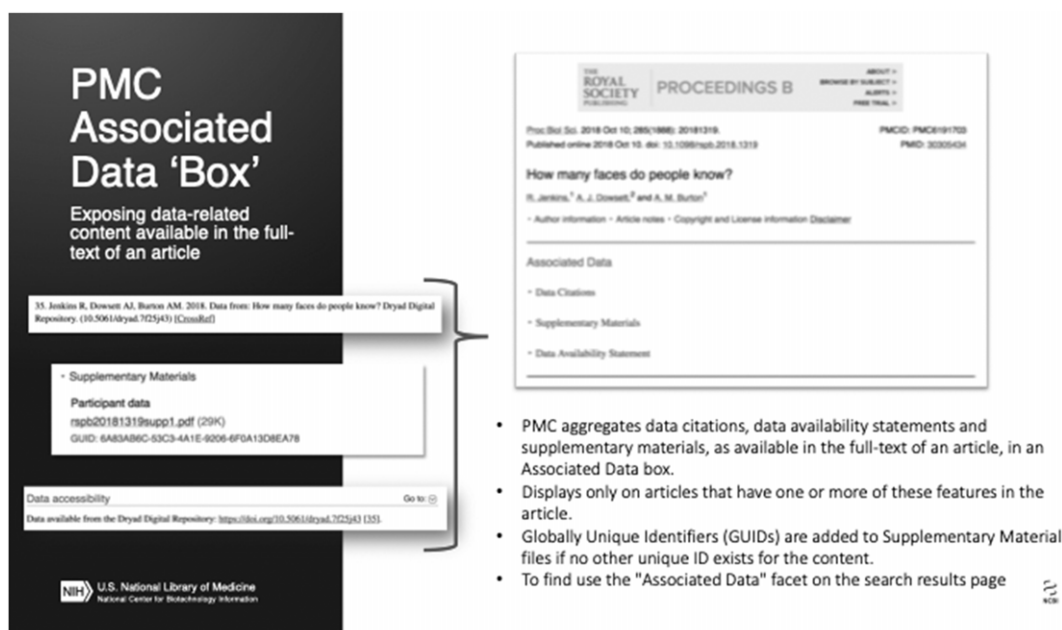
PMC Associated Data 'Box'

Exposing data-related content available in the full-text of an article

35. Jenkins R, Dowsett AJ, Burton AM. 2018. Data from: How many faces do people know? Dryad Digital Repository. (10.5061/dryad.7f25j43) [CrossRef]

Supplementary Materials

Participant data

rspb20181319supp1.pdf (29K)

GUID: 6A83AB6C-53C3-4A1E-9206-6F0A13D8EA78

Data accessibility

Go to:

Data available from the Dryad Digital Repository: https://doi.org/10.5061/dryad.7f25j43 [35].

NIH U.S. National Library of Medicine
National Center for Biotechnology Information

THE ROYAL SOCIETY PUBLISHING PROCEEDINGS B

ABOUT
BROWSE BY SUBJECT
ALERTS
FREE TRIAL

Proc Biol Sci. 2018 Oct 10; 285(1888): 20181319.
Published online 2018 Oct 10. doi: 10.1098/rspb.2018.1319

PMCID: PMC6191703
PMID: 30305434

How many faces do people know?

R. Jenkins, A. J. Dowsett, and A. M. Burton

Author information Article notes Copyright and License information Disclaimer

Associated Data

Data Citations

Supplementary Materials

Data Availability Statement

• PMC aggregates data citations, data availability statements and supplementary materials, as available in the full-text of an article, in an Associated Data box.
• Displays only on articles that have one or more of these features in the article.
• Globally Unique Identifiers (GUIDs) are added to Supplementary Material files if no other unique ID exists for the content.
• To find use the "Associated Data" facet on the search results page

NCBI